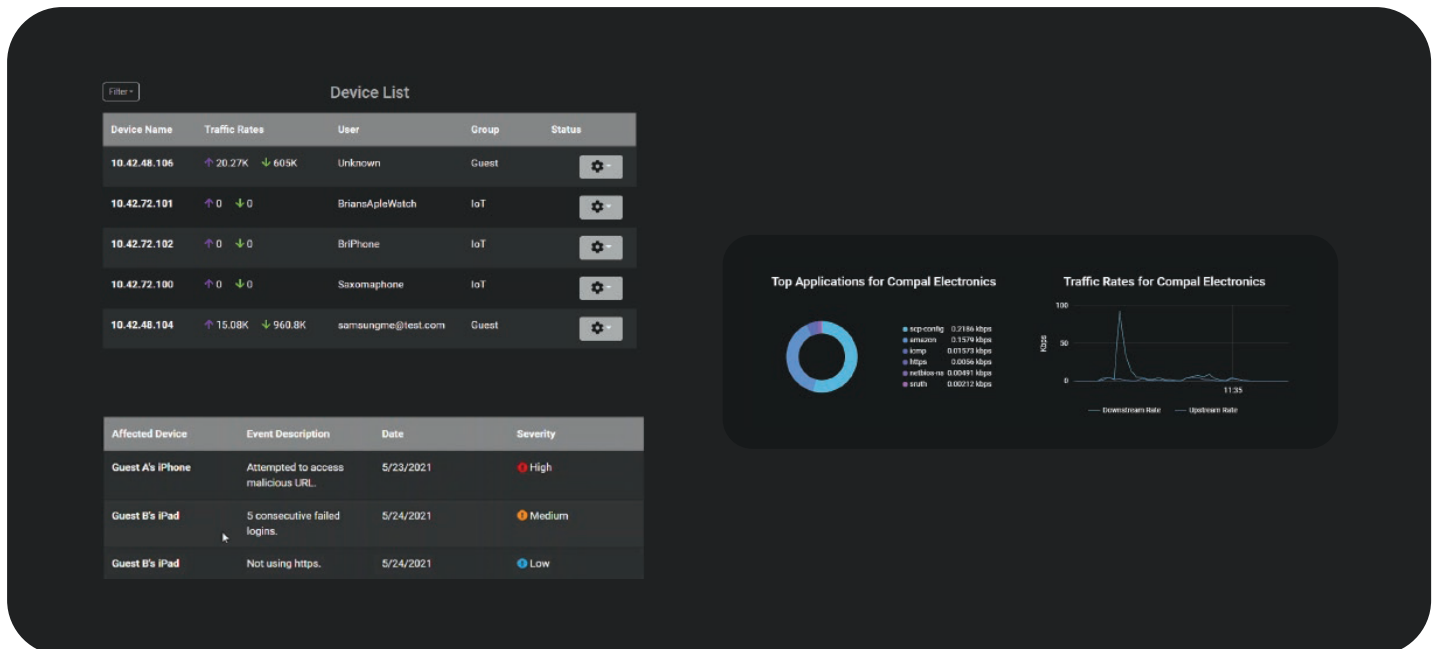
Filter

Device List

| Device Name | Traffic Rates | User | Group | Status |
|---|---|---|---|---|
| 10.42.48.106 | ↑20.27K ↓605K | Unknown | Guest | |
| 10.42.72.101 | ↑0 ↓0 | BriansApleWatch | IoT | |
| 10.42.72.102 | ↑0 ↓0 | BriPhone | IoT | |
| 10.42.72.100 | ↑0 ↓0 | Saxomaphone | IoT | |
| 10.42.48.104 | ↑15.08K ↓960.8K | samsungme@test.com | Guest | |

| Affected Device | Event Description | Date | Severity |
|---|---|---|---|
| Guest A's iPhone | Attempted to access malicious URL. | 5/23/2021 | High |
| Guest B's iPad | 5 consecutive failed logins. | 5/24/2021 | Medium |
| Guest B's iPad | Not using https. | 5/24/2021 | Low |

Top Applications for Compal Electronics

scp-config 0.2186 kbps
amazon 0.1579 kbps
icmp 0.01573 kbps
https 0.0056 kbps
netbios-ns 0.00491 kbps
sruth 0.00212 kbps

Traffic Rates for Compal Electronics

100
50
0
Kbps
11:35
Downstream Rate
Upstream Rate